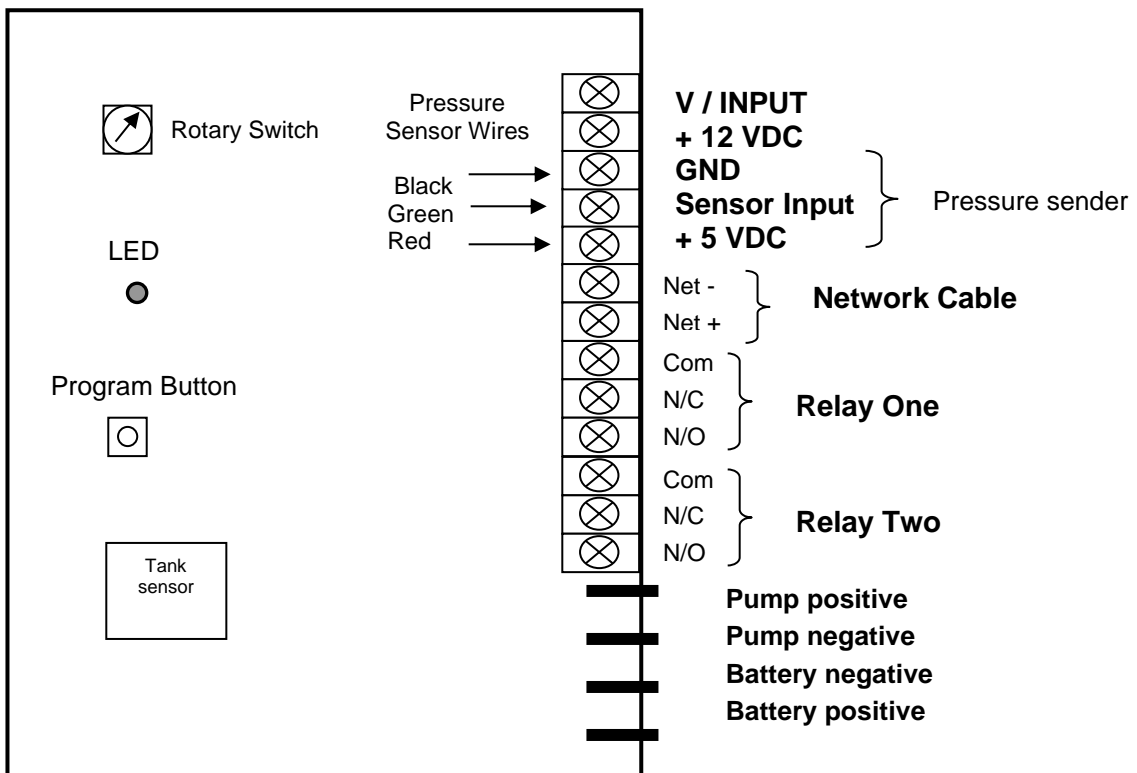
Rotary Switch

Pressure Sensor Wires

Black
Green
Red

LED

Program Button

Tank sensor

V / INPUT
+ 12 VDC
GND
Sensor Input
+ 5 VDC

Pressure sender

Net -
Net +

Network Cable

Com
N/C
N/O

Relay One

Com
N/C
N/O

Relay Two

Pump positive
Pump negative
Battery negative
Battery positive